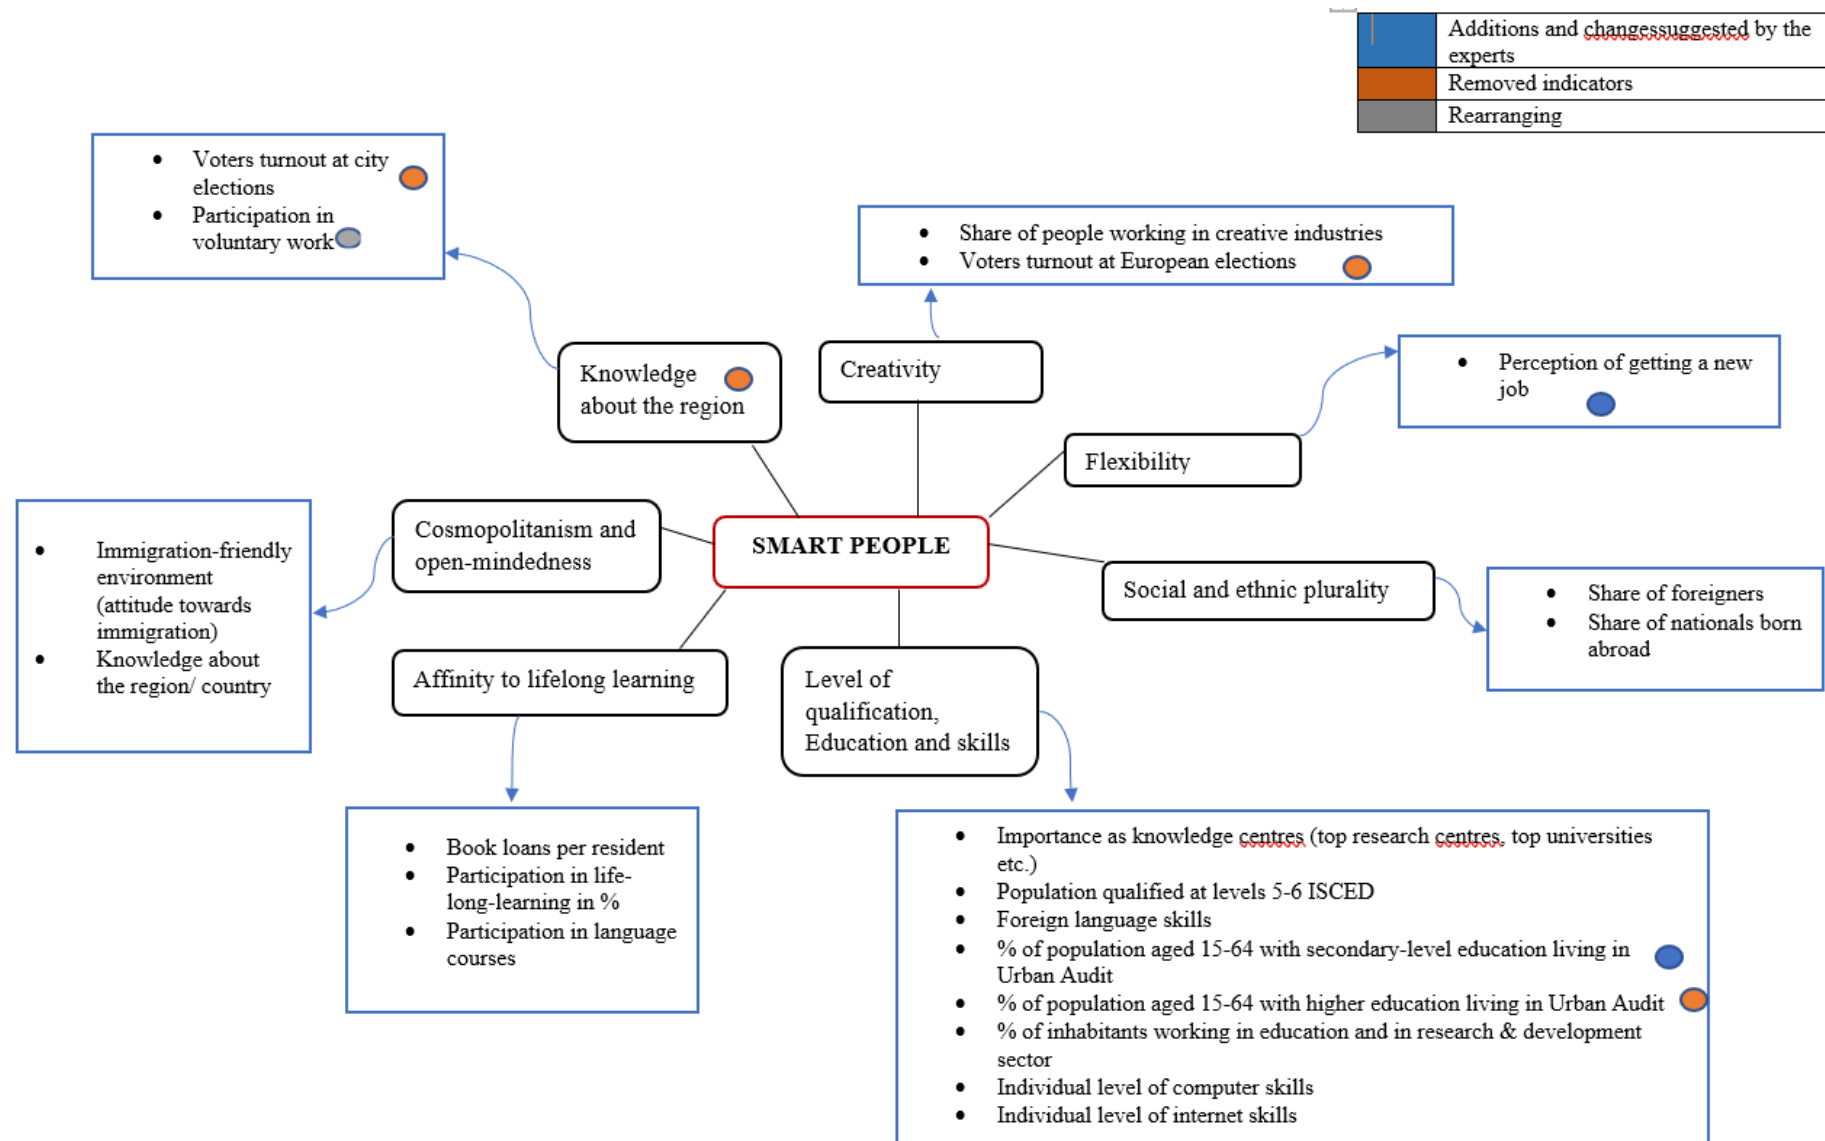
| | |
|---|---|
| | Additions and changessuggested by the experts |
| | Removed indicators |
| | Rearranging |

- Voters turnout at city elections
- Participation in voluntary work

- Share of people working in creative industries
- Voters turnout at European elections

Knowledge about the region

Creativity

- Perception of getting a new job

Flexibility

- Immigration-friendly environment (attitude towards immigration)
- Knowledge about the region/ country

Cosmopolitanism and open-mindedness

SMART PEOPLE

Social and ethnic plurality

- Share of foreigners
- Share of nationals born abroad

Affinity to lifelong learning

Level of qualification, Education and skills

- Book loans per resident
- Participation in life-long-learning in %
- Participation in language courses

- Importance as knowledge centres (top research centres, top universities etc.)
- Population qualified at levels 5-6 ISCED
- Foreign language skills
- % of population aged 15-64 with secondary-level education living in Urban Audit
- % of population aged 15-64 with higher education living in Urban Audit
- % of inhabitants working in education and in research & development sector
- Individual level of computer skills
- Individual level of internet skills